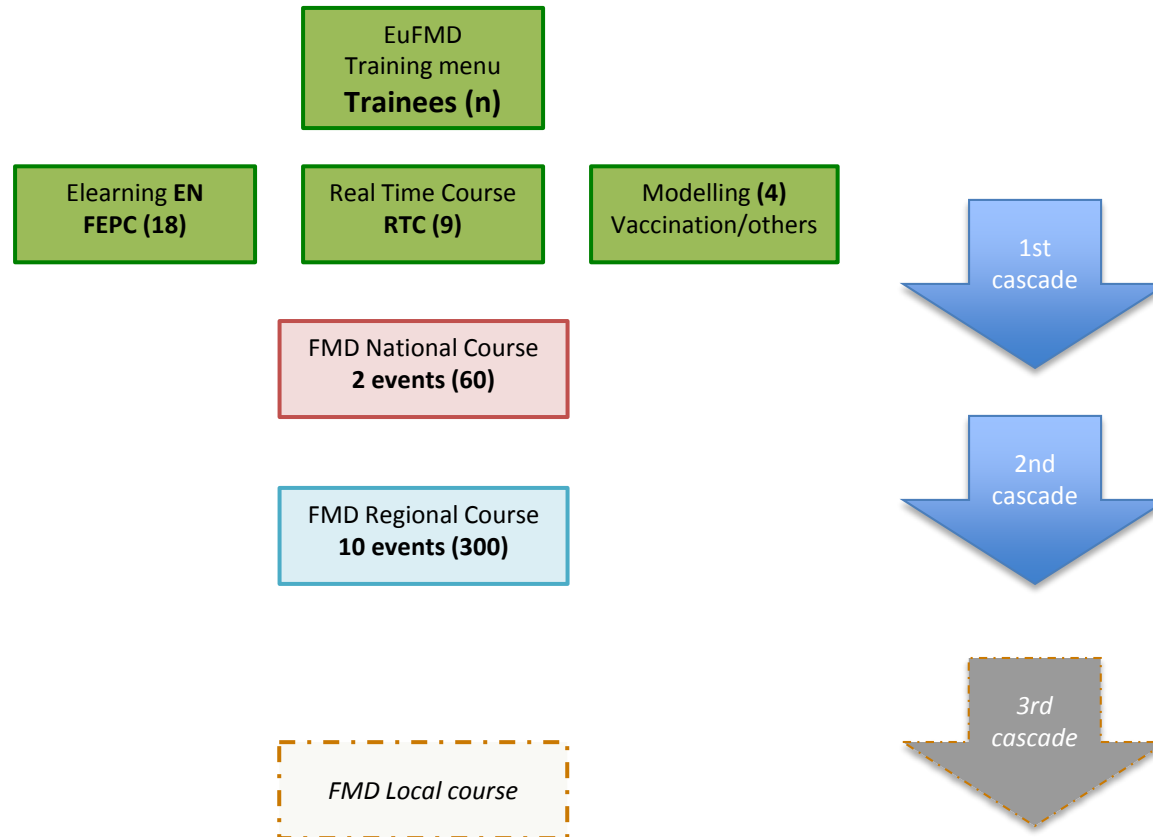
EuFMD
Training menu
**Trainees (n)**

Elearning **EN**
**FEPC (18)**

Real Time Course
**RTC (9)**

Modelling **(4)**
Vaccination/others

1st
cascade

FMD National Course
**2 events (60)**

2nd
cascade

FMD Regional Course
**10 events (300)**

*3rd*
*cascade*

*FMD Local course*